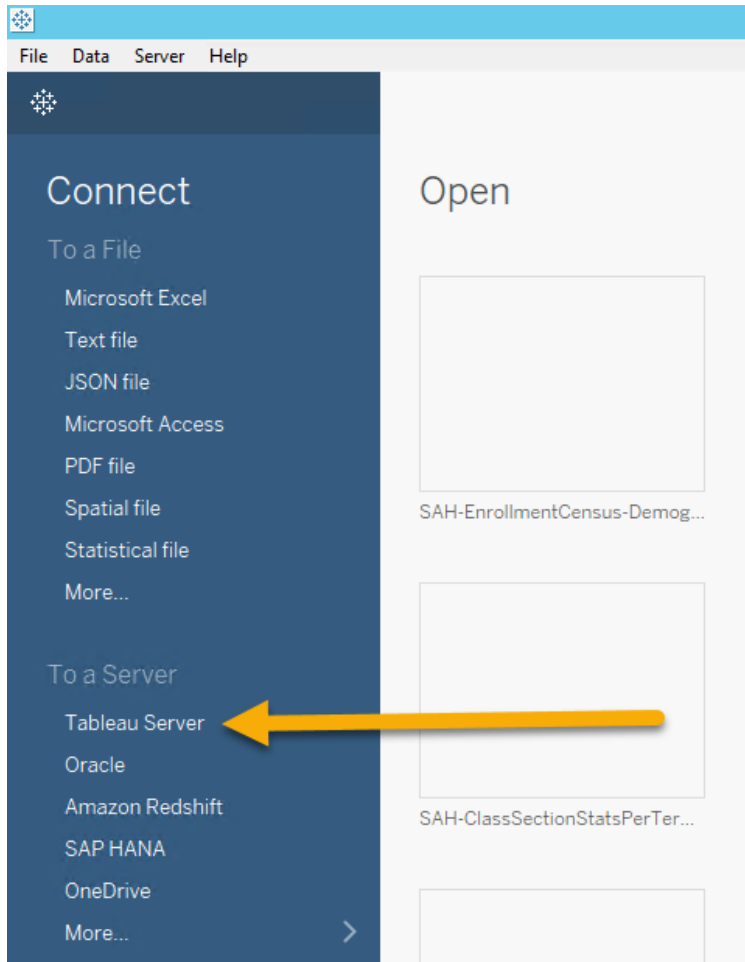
File Data Server Help

Connect

To a File

Microsoft Excel

Text file

JSON file

Microsoft Access

PDF file

Spatial file

Statistical file

More...

To a Server

Tableau Server

Oracle

Amazon Redshift

SAP HANA

OneDrive

More...

Open

SAH-EnrollmentCensus-Demog...

SAH-ClassSectionStatsPerTer...